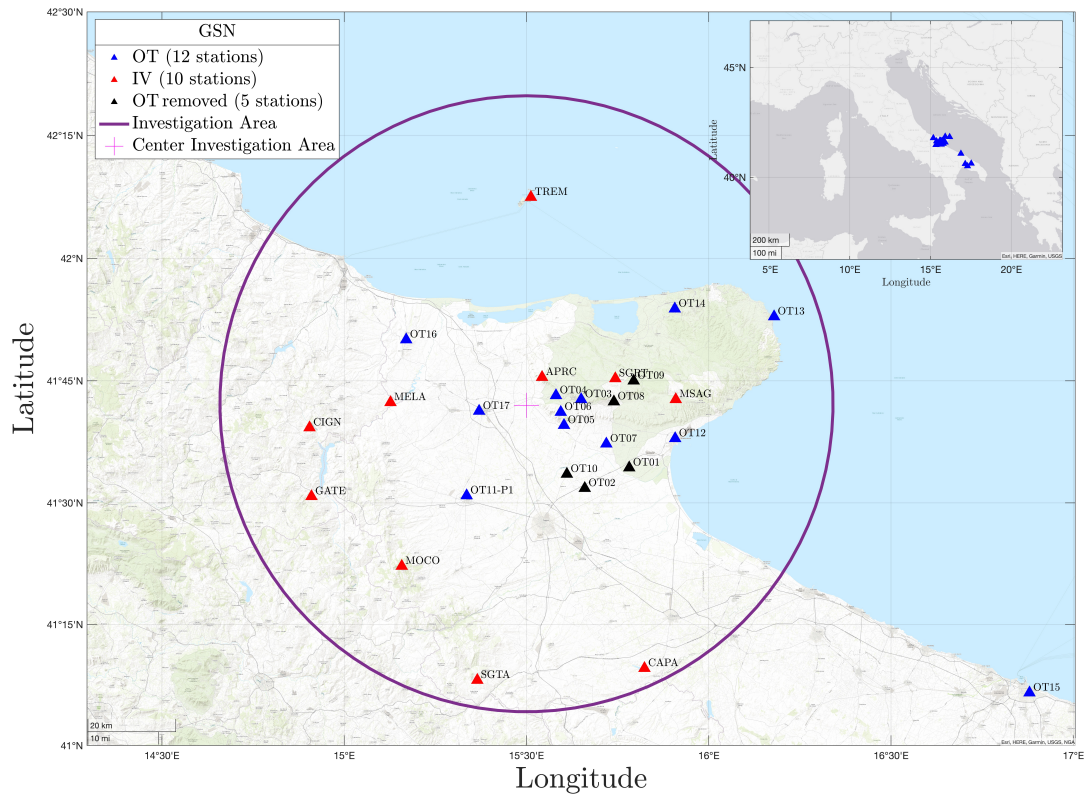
GSN
OT (12 stations)
IV (10 stations)
OT removed (5 stations)
Investigation Area
Center Investigation Area

42°30'N
42°15'N
42°N
41°45'N
41°30'N
41°15'N
41°N

Latitude

TREM
OT14
OT13
OT16
APRC
SGRT
OT09
OT04
OT03
OT08
MSAG
MELA
OT17
OT06
OT05
CIGN
OT12
OT07
OT01
OT10
OT02
GATE
OT11-P1
MOCO
CAPA
SGTA
OT15

20 km
10 mi

14°30'E
15°E
15°30'E
16°E
16°30'E
17°E

Longitude

45°N
40°N
Latitude
200 km
100 mi
5°E
10°E
15°E
20°E
Longitude
Esri, HERE, Garmin, USGS

Esri, HERE, Garmin, USGS, NGA